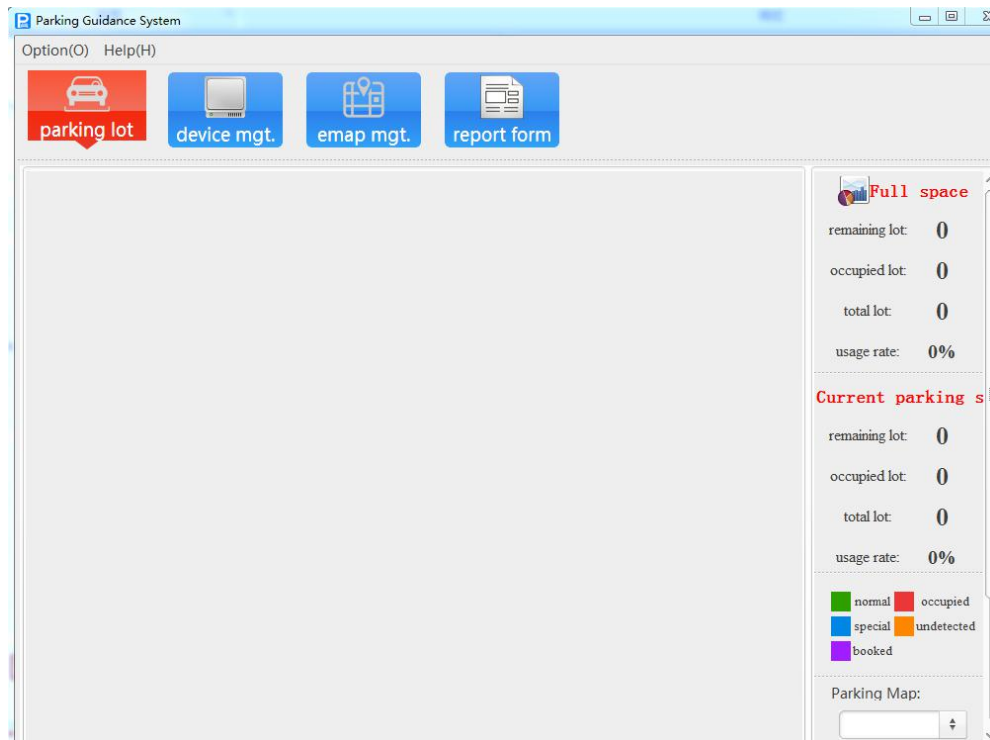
Parking Guidance System

Option(O) Help(H)

parking lot

device mgt.

emap mgt.

report form

Full space

remaining lot: 0

occupied lot: 0

total lot: 0

usage rate: 0%

Current parking s

remaining lot: 0

occupied lot: 0

total lot: 0

usage rate: 0%

normal

occupied

special

undetected

booked

Parking Map: